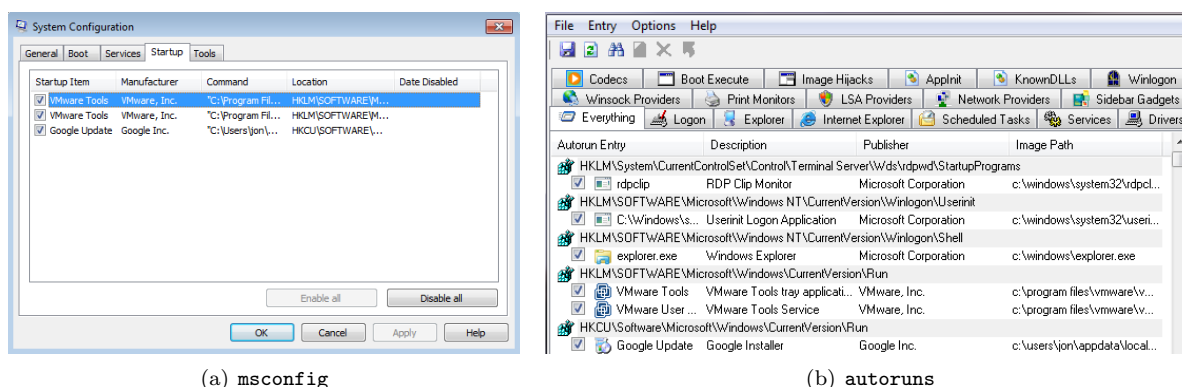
System Configuration

General | Boot | Services | Startup | Tools

| Startup Item | Manufacturer | Command | Location | Date Disabled |
|---|---|---|---|---|
| VMware Tools | VMware, Inc. | "C:\Program Fil... | HKLM\SOFTWARE\M... | |
| VMware Tools | VMware, Inc. | "C:\Program Fil... | HKLM\SOFTWARE\M... | |
| Google Update | Google Inc. | "C:\Users\jon\... | HKCU\SOFTWARE\... | |

Enable all | Disable all

OK | Cancel | Apply | Help

(a) msconfig

File Entry Options Help

Codecs | Boot Execute | Image Hijacks | AppInit | KnownDLLs | Winlogon
Winsock Providers | Print Monitors | LSA Providers | Network Providers | Sidebar Gadgets
Everything | Logon | Explorer | Internet Explorer | Scheduled Tasks | Services | Drivers

| Autorun Entry | Description | Publisher | Image Path |
|---|---|---|---|
| HKLM\System\CurrentControlSet\Control\Terminal Server\Wds\rdpwd\StartupPrograms | | | |
| rdpclip | RDP Clip Monitor | Microsoft Corporation | c:\windows\system32\rdpcl... |
| HKLM\SOFTWARE\Microsoft\Windows NT\CurrentVersion\Winlogon\Userinit | | | |
| C:\Windows\s... | Userinit Logon Application | Microsoft Corporation | c:\windows\system32\useri... |
| HKLM\SOFTWARE\Microsoft\Windows NT\CurrentVersion\Winlogon\Shell | | | |
| explorer.exe | Windows Explorer | Microsoft Corporation | c:\windows\explorer.exe |
| HKLM\SOFTWARE\Microsoft\Windows\CurrentVersion\Run | | | |
| VMware Tools | VMware Tools tray applicati... | VMware, Inc. | c:\program files\vmware\v... |
| VMware User ... | VMware Tools Service | VMware, Inc. | c:\program files\vmware\v... |
| HKCU\Software\Microsoft\Windows\CurrentVersion\Run | | | |
| Google Update | Google Installer | Google Inc. | c:\users\jon\appdata\local... |

(b) autoruns